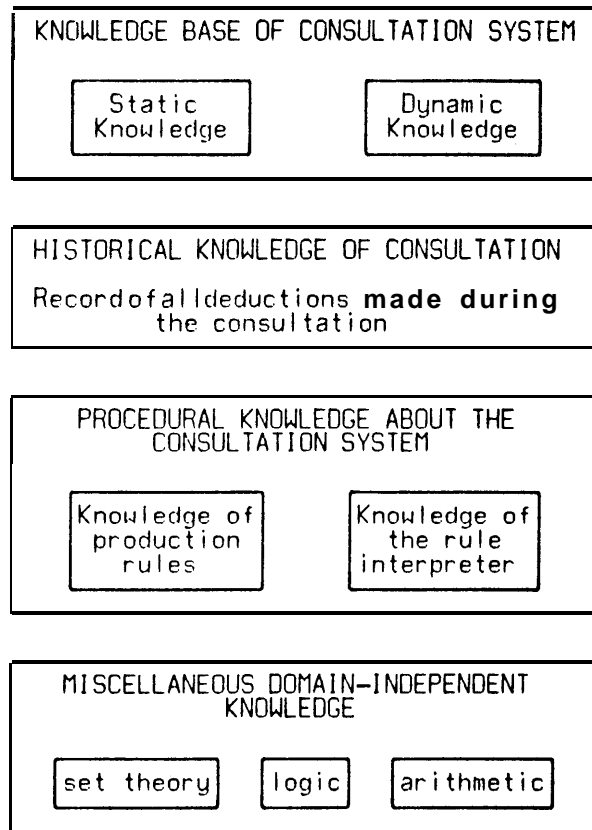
KNOWLEDGE BASE OF CONSULTATION SYSTEM

Static Knowledge

Dynamic Knowledge

HISTORICAL KNOWLEDGE OF CONSULTATION

Recordofalldeductions made during the consultation

PROCEDURAL KNOWLEDGE ABOUT THE CONSULTATION SYSTEM

Knowledge of production rules

Knowledge of the rule interpreter

MISCELLANEOUS DOMAIN-INDEPENDENT KNOWLEDGE

set theory

logic

arithmetic